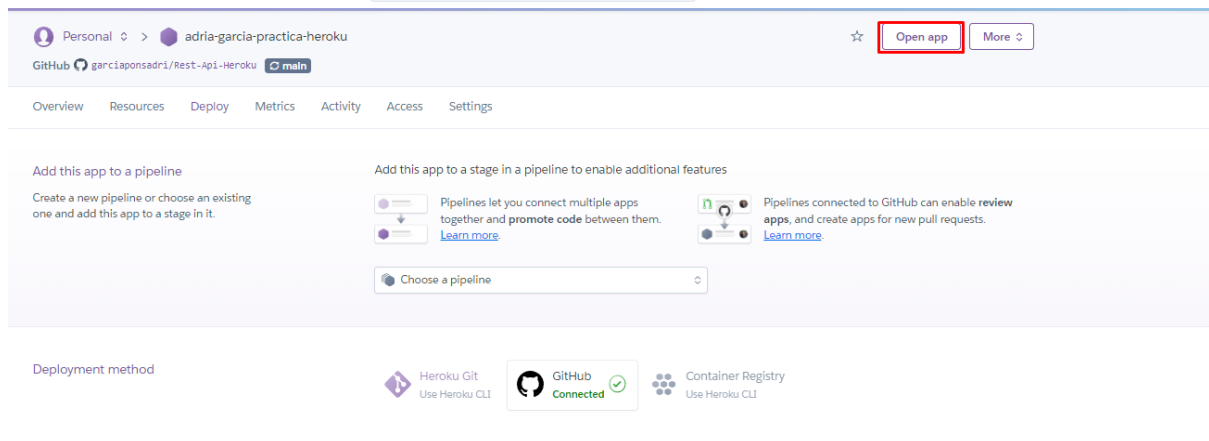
Personal > adria-garcia-practica-heroku

GitHub garciaponsadri/Rest-Api-Heroku main

Open app

More

Overview Resources Deploy Metrics Activity Access Settings

Add this app to a pipeline

Create a new pipeline or choose an existing one and add this app to a stage in it.

Add this app to a stage in a pipeline to enable additional features

Pipelines let you connect multiple apps together and **promote code** between them. Learn more.

Pipelines connected to GitHub can enable **review apps**, and create apps for new pull requests. Learn more.

Choose a pipeline

Deployment method

Heroku Git
Use Heroku CLI

GitHub
Connected

Container Registry
Use Heroku CLI